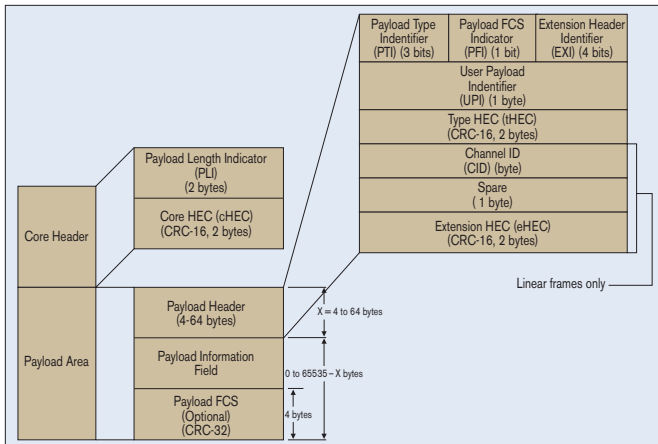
Payload Type Indentifier (PTI) (3 bits)

Payload FCS Indicator (PFI) (1 bit)

Extension Header Identifier (EXI) (4 bits)

User Payload Indentifier (UPI) (1 byte)

Type HEC (tHEC) (CRC-16, 2 bytes)

Channel ID (CID) (byte)

Spare ( 1 byte)

Extension HEC (eHEC) (CRC-16, 2 bytes)

Payload Length Indicator (PLI) (2 bytes)

Core HEC (cHEC) (CRC-16, 2 bytes)

Core Header

Linear frames only

Payload Area

Payload Header (4-64 bytes)

X = 4 to 64 bytes

Payload Information Field

0 to 65535 – X bytes

Payload FCS (Optional) (CRC-32)

4 bytes